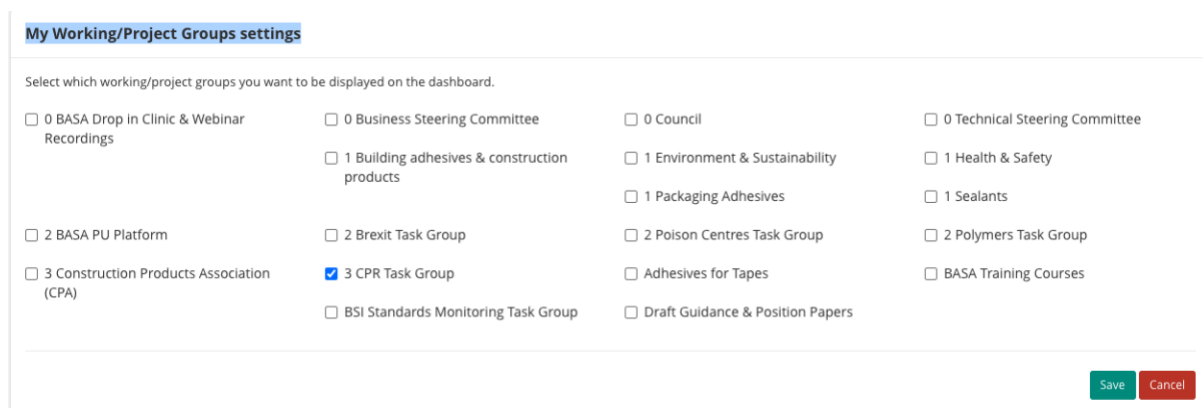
My Working/Project Groups settings

Select which working/project groups you want to be displayed on the dashboard.

☐ 0 BASA Drop in Clinic & Webinar Recordings
☐ 0 Business Steering Committee
☐ 0 Council
☐ 0 Technical Steering Committee
☐ 1 Building adhesives & construction products
☐ 1 Environment & Sustainability
☐ 1 Health & Safety
☐ 1 Packaging Adhesives
☐ 1 Sealants
☐ 2 BASA PU Platform
☐ 2 Brexit Task Group
☐ 2 Poison Centres Task Group
☐ 2 Polymers Task Group
☐ 3 Construction Products Association (CPA)
☑ 3 CPR Task Group
☐ Adhesives for Tapes
☐ BASA Training Courses
☐ BSI Standards Monitoring Task Group
☐ Draft Guidance & Position Papers

Save Cancel